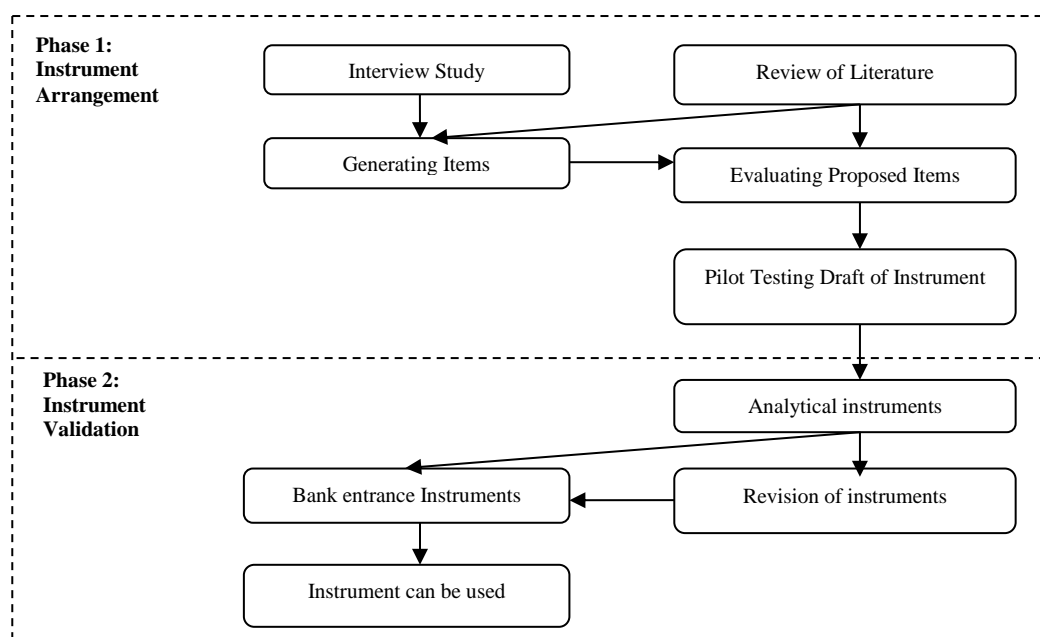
Phase 1: Instrument Arrangement

Interview Study

Review of Literature

Generating Items

Evaluating Proposed Items

Pilot Testing Draft of Instrument

Phase 2: Instrument Validation

Analytical instruments

Bank entrance Instruments

Revision of instruments

Instrument can be used